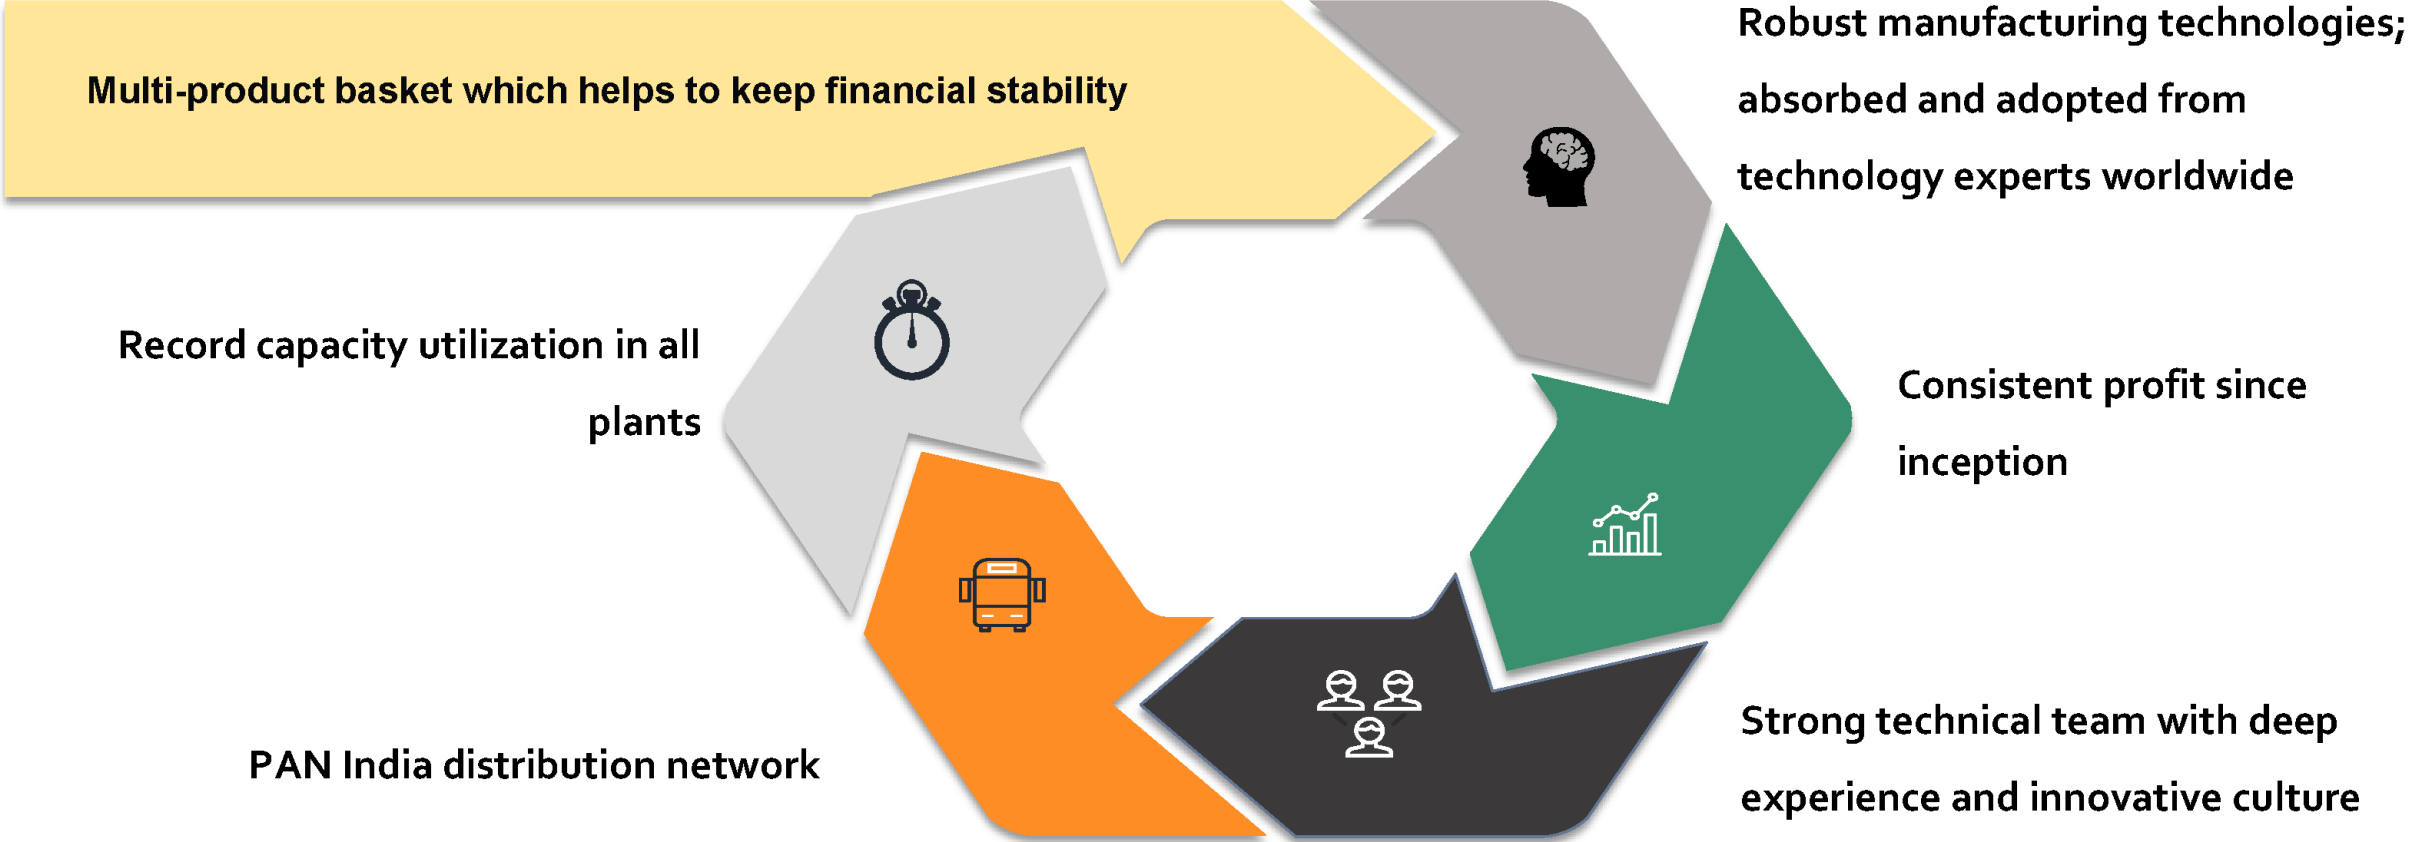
Multi-product basket which helps to keep financial stability

Robust manufacturing technologies; absorbed and adopted from technology experts worldwide

Record capacity utilization in all plants

Consistent profit since inception

PAN India distribution network

Strong technical team with deep experience and innovative culture